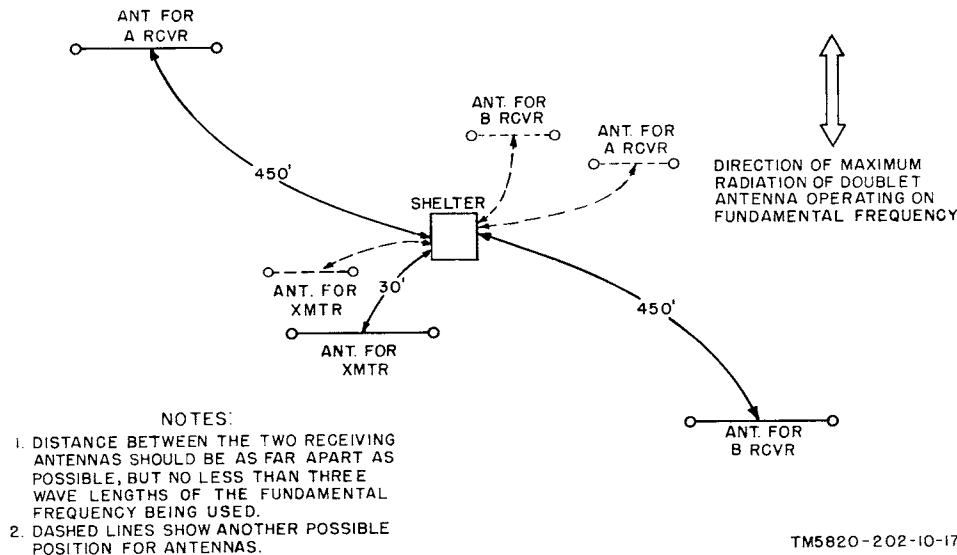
ANT FOR
A RCVR

ANT. FOR
B RCVR

ANT. FOR
A RCVR

DIRECTION OF MAXIMUM RADIATION OF DOUBLET ANTENNA OPERATING ON FUNDAMENTAL FREQUENCY

450'

SHELTER

ANT. FOR
XMTR

30'

ANT. FOR
XMTR

450'

ANT. FOR
B RCVR

NOTES:
1. DISTANCE BETWEEN THE TWO RECEIVING ANTENNAS SHOULD BE AS FAR APART AS POSSIBLE, BUT NO LESS THAN THREE WAVE LENGTHS OF THE FUNDAMENTAL FREQUENCY BEING USED.
2. DASHED LINES SHOW ANOTHER POSSIBLE POSITION FOR ANTENNAS.

TM5820-202-10-17